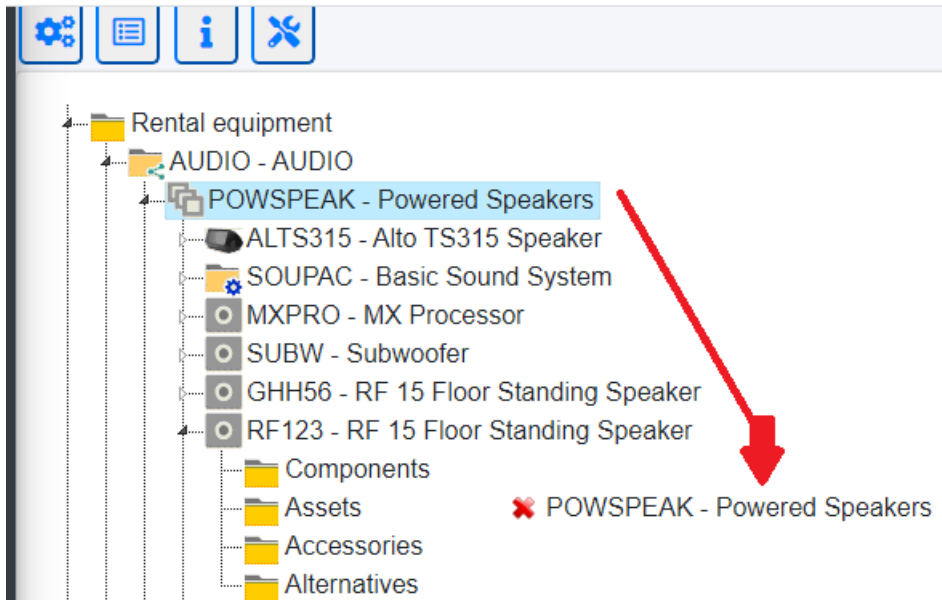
Rental equipment
AUDIO - AUDIO
POWSPEAK - Powered Speakers
ALTS315 - Alto TS315 Speaker
SOUPAC - Basic Sound System
MXPRO - MX Processor
SUBW - Subwoofer
GHH56 - RF 15 Floor Standing Speaker
RF123 - RF 15 Floor Standing Speaker
Components
Assets
Accessories
Alternatives

POWSPEAK - Powered Speakers